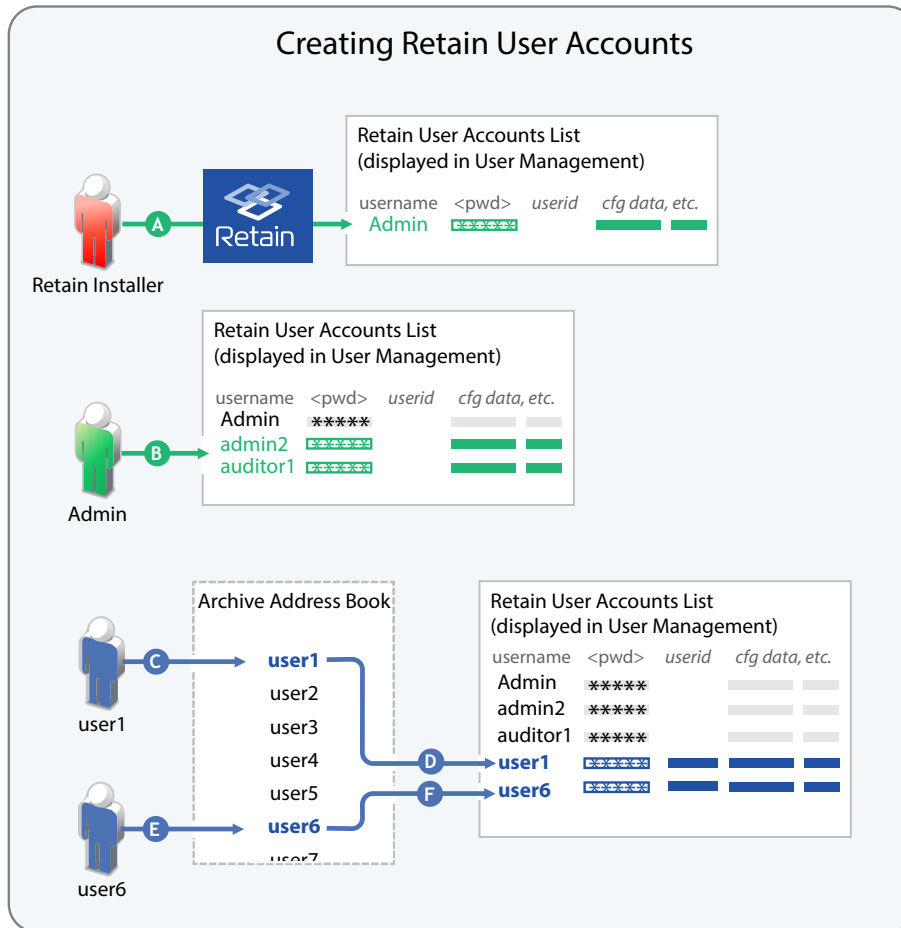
Creating Retain User Accounts

Retain Installer

A

Retain

Retain User Accounts List
(displayed in User Management)

| username | <pwd> | userid | cfg data, etc. |
|---|---|---|---|
| Admin | \*\*\*\*\* | | |

Admin

B

Retain User Accounts List
(displayed in User Management)

| username | <pwd> | userid | cfg data, etc. |
|---|---|---|---|
| Admin | \*\*\*\*\* | | |
| admin2 | \*\*\*\*\* | | |
| auditor1 | \*\*\*\*\* | | |

user1

C

Archive Address Book

user1
user2
user3
user4
user5
user6
user7

user6

E

D

F

Retain User Accounts List
(displayed in User Management)

| username | <pwd> | userid | cfg data, etc. |
|---|---|---|---|
| Admin | \*\*\*\*\* | | |
| admin2 | \*\*\*\*\* | | |
| auditor1 | \*\*\*\*\* | | |
| user1 | \*\*\*\*\* | | |
| user6 | \*\*\*\*\* | | |